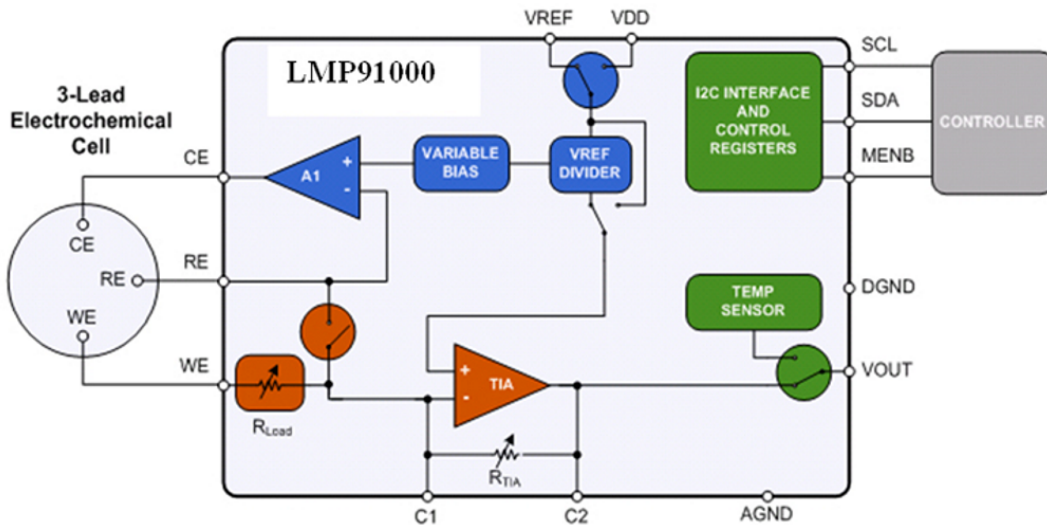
VREF VDD

LMP91000

3-Lead Electrochemical Cell

CE

CE

RE

RE

WE

WE

A1

VARIABLE BIAS

VREF DIVIDER

I2C INTERFACE AND CONTROL REGISTERS

SCL

SDA

MENB

CONTROLLER

TEMP SENSOR

DGND

VOUT

TIA

$R_{Load}$

$R_{TIA}$

C1

C2

AGND